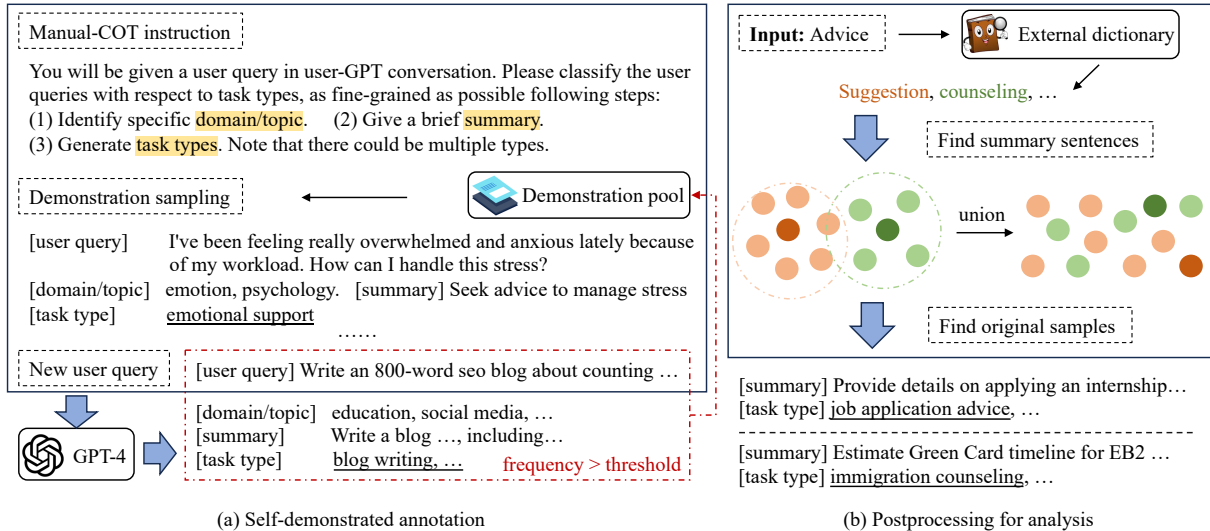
Manual-COT instruction

You will be given a user query in user-GPT conversation. Please classify the user queries with respect to task types, as fine-grained as possible following steps:
(1) Identify specific domain/topic. (2) Give a brief summary.
(3) Generate task types. Note that there could be multiple types.

Demonstration sampling

Demonstration pool

[user query] I've been feeling really overwhelmed and anxious lately because of my workload. How can I handle this stress?
[domain/topic] emotion, psychology. [summary] Seek advice to manage stress
[task type] emotional support
……

New user query

[user query] Write an 800-word seo blog about counting …

[domain/topic] education, social media, …
[summary] Write a blog …, including…
[task type] blog writing, …

frequency > threshold

GPT-4

(a) Self-demonstrated annotation

Input: Advice

External dictionary

Suggestion, counseling, …

Find summary sentences

union

Find original samples

[summary] Provide details on applying an internship…
[task type] job application advice, …

[summary] Estimate Green Card timeline for EB2 …
[task type] immigration counseling, …

(b) Postprocessing for analysis